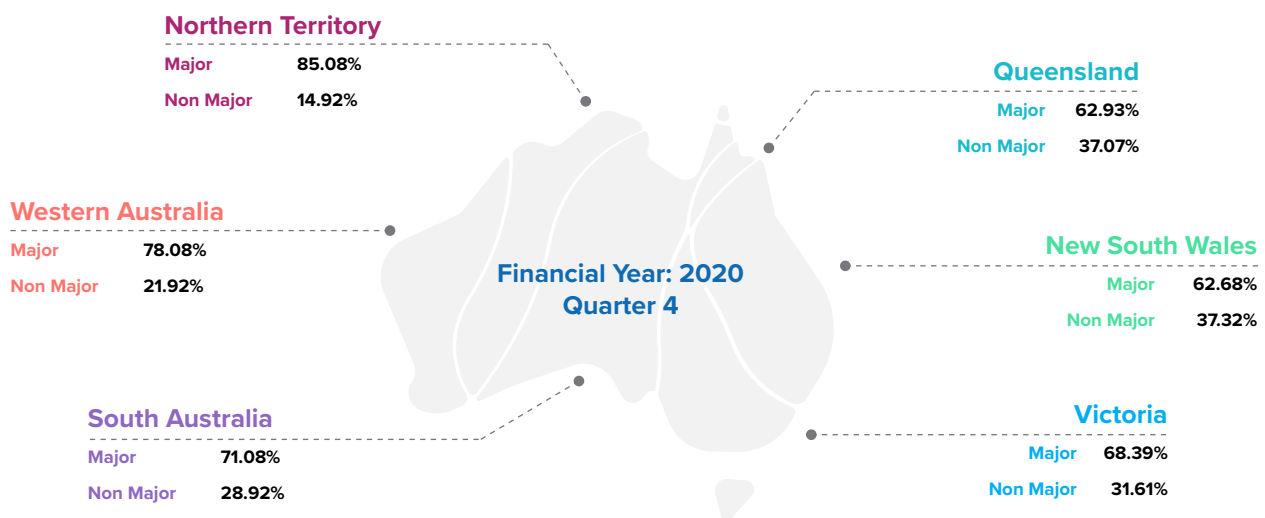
Northern Territory
Major 85.08%
Non Major 14.92%

Queensland
Major 62.93%
Non Major 37.07%

Western Australia
Major 78.08%
Non Major 21.92%

Financial Year: 2020
Quarter 4

New South Wales
Major 62.68%
Non Major 37.32%

South Australia
Major 71.08%
Non Major 28.92%

Victoria
Major 68.39%
Non Major 31.61%